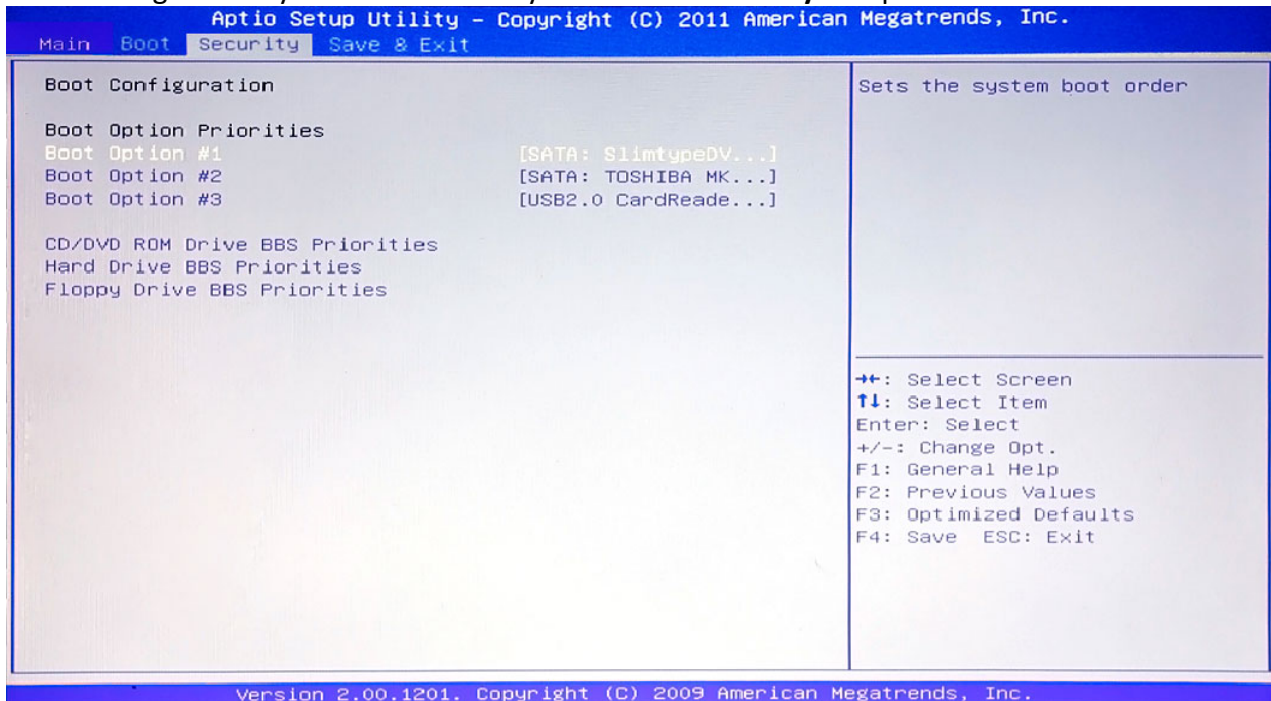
Aptio Setup Utility – Copyright (C) 2011 American Megatrends, Inc.

Main Boot Security Save & Exit

Boot Configuration

Boot Option Priorities
Boot Option #1 [SATA: SlimtypeDV...]
Boot Option #2 [SATA: TOSHIBA MK...]
Boot Option #3 [USB2.0 CardReade...]

CD/DVD ROM Drive BBS Priorities
Hard Drive BBS Priorities
Floppy Drive BBS Priorities

Sets the system boot order

→←: Select Screen
↑↓: Select Item
Enter: Select
+/-: Change Opt.
F1: General Help
F2: Previous Values
F3: Optimized Defaults
F4: Save ESC: Exit

Version 2.00.1201. Copyright (C) 2009 American Megatrends, Inc.